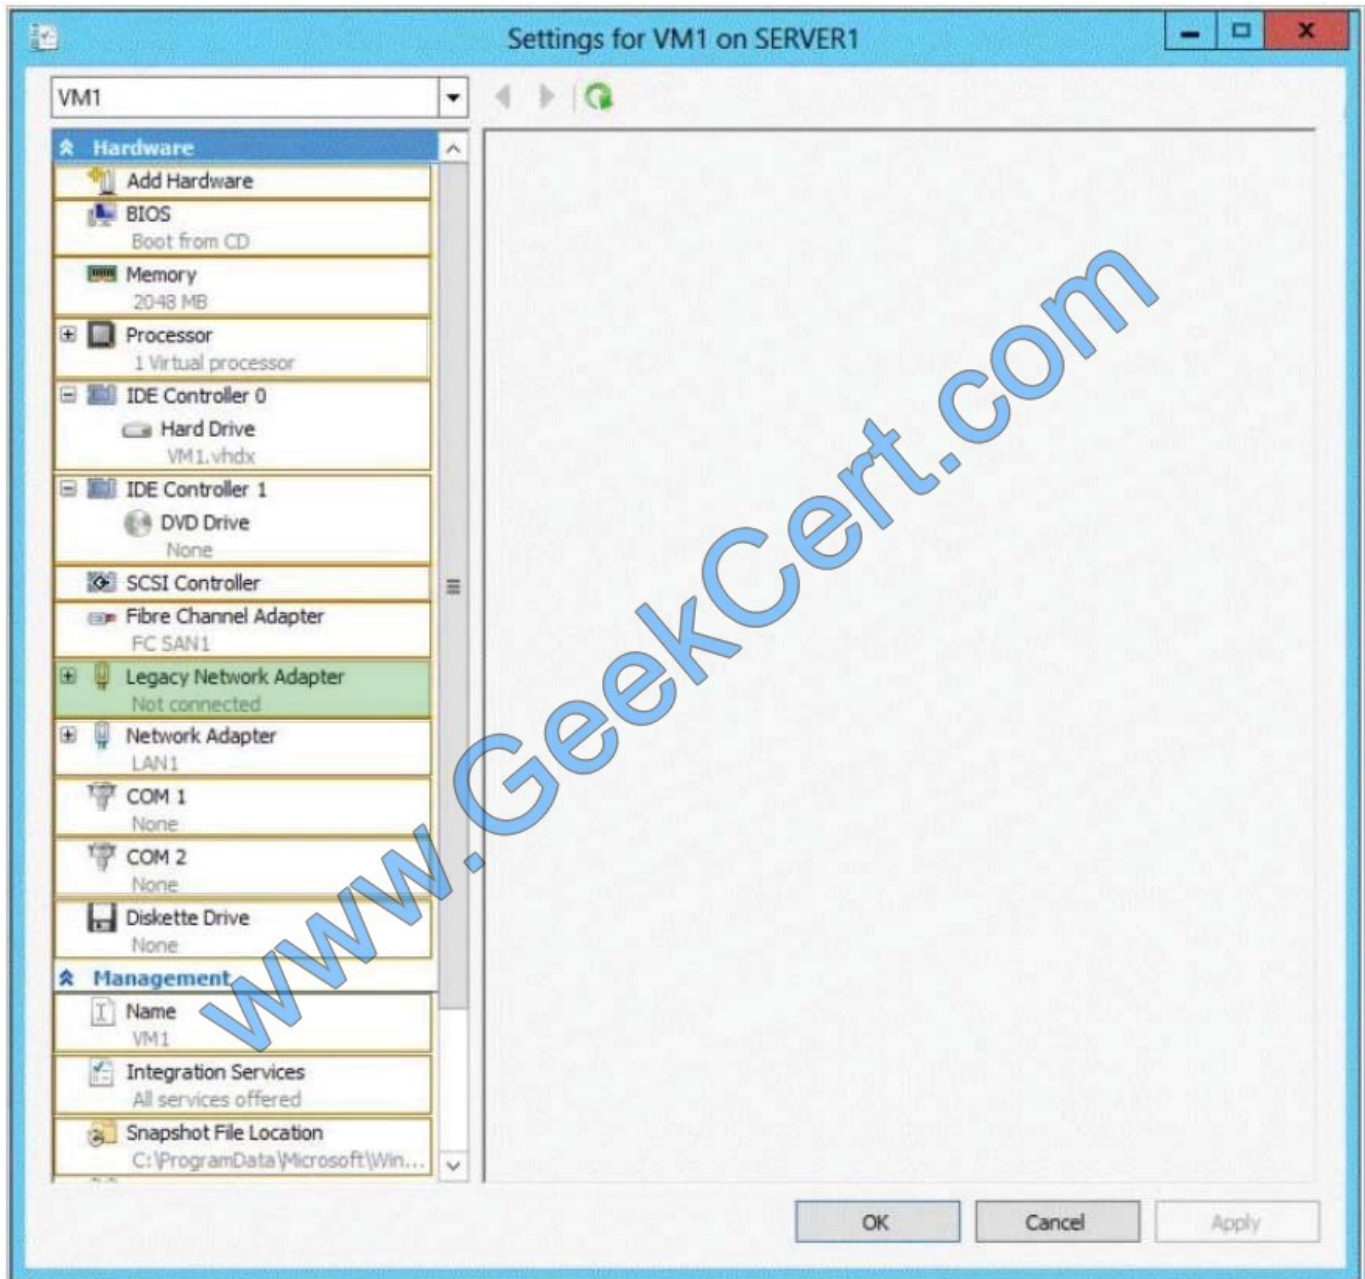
Settings for VM1 on SERVER1

VM1

Hardware
Add Hardware
BIOS
Boot from CD
Memory
2048 MB
Processor
1 Virtual processor
IDE Controller 0
Hard Drive
VM1.vhdx
IDE Controller 1
DVD Drive
None
SCSI Controller
Fibre Channel Adapter
FC SAN1
Legacy Network Adapter
Not connected
Network Adapter
LAN1
COM 1
None
COM 2
None
Diskette Drive
None
Management
Name
VM1
Integration Services
All services offered
Snapshot File Location
C:\ProgramData\Microsoft\Win...

www.GeekCert.com

OK
Cancel
Apply